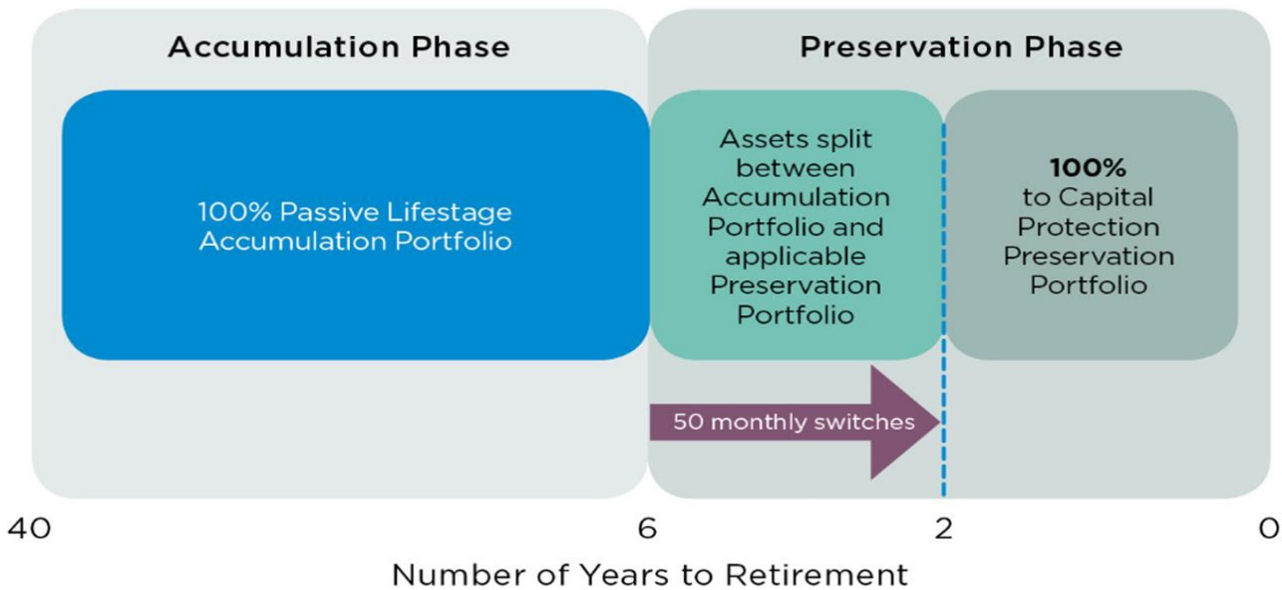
Accumulation Phase

Preservation Phase

100% Passive Lifestage Accumulation Portfolio

Assets split between Accumulation Portfolio and applicable Preservation Portfolio

**100%** to Capital Protection Preservation Portfolio

50 monthly switches

40

6

2

0

Number of Years to Retirement